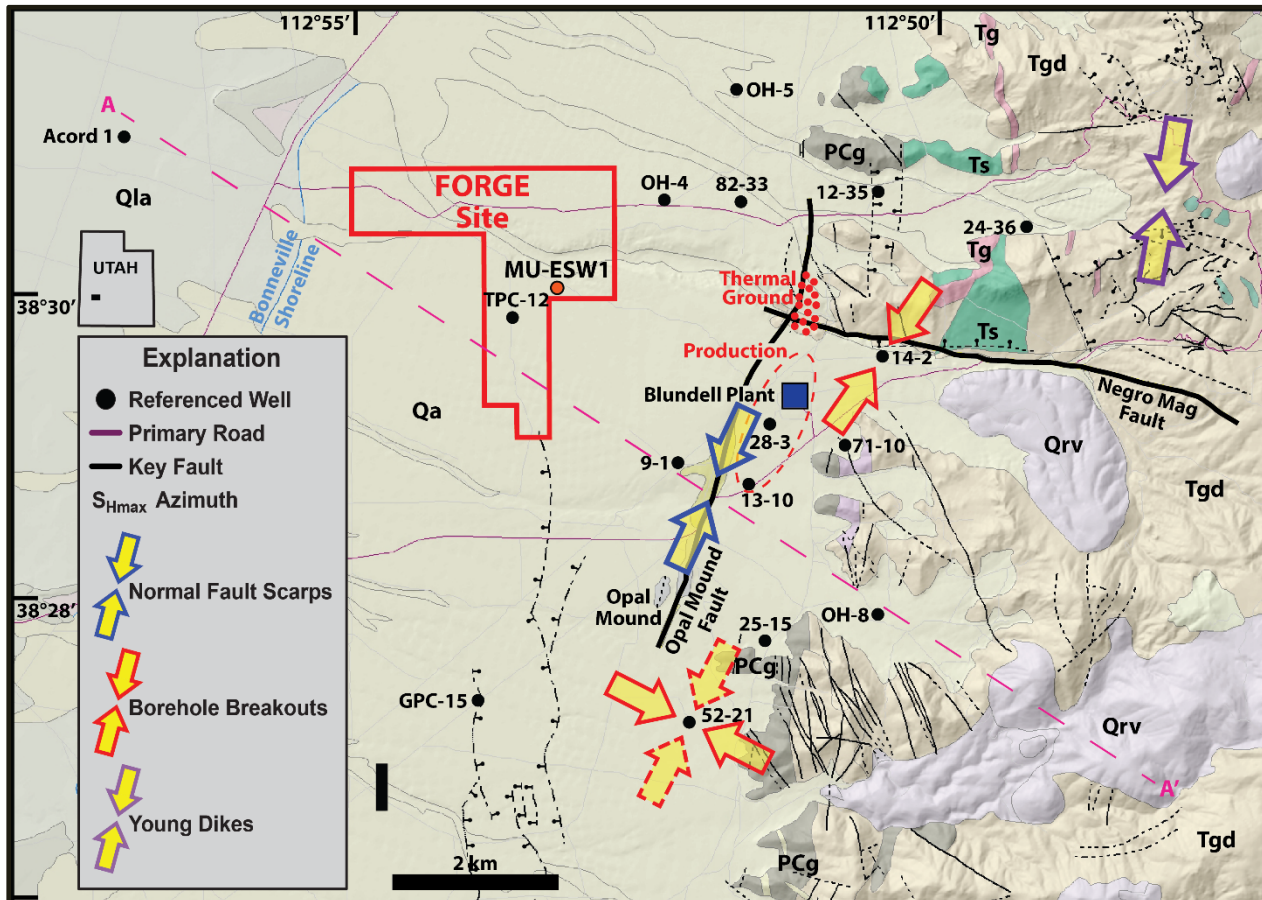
112°55′
112°50′
Tg
Tgd
OH-5
A
Acord 1
PCg
Ts
FORGE Site
OH-4
82-33
12-35
Qla
24-36
Tg
UTAH
MU-ESW1
Thermal Ground
Bonneville Shoreline
38°30′
TPC-12
Ts
Explanation
Referenced Well
Primary Road
Key Fault
$S_{Hmax}$ Azimuth
Normal Fault Scarps
Borehole Breakouts
Young Dikes
Production
14-2
Negro Mag Fault
Qa
Blundell Plant
28-3
Qrv
9-1
71-10
13-10
Tgd
38°28′
Opal Mound
Opal Mound Fault
OH-8
25-15
PCg
GPC-15
52-21
Qrv
A′
2 km
Tgd
PCg